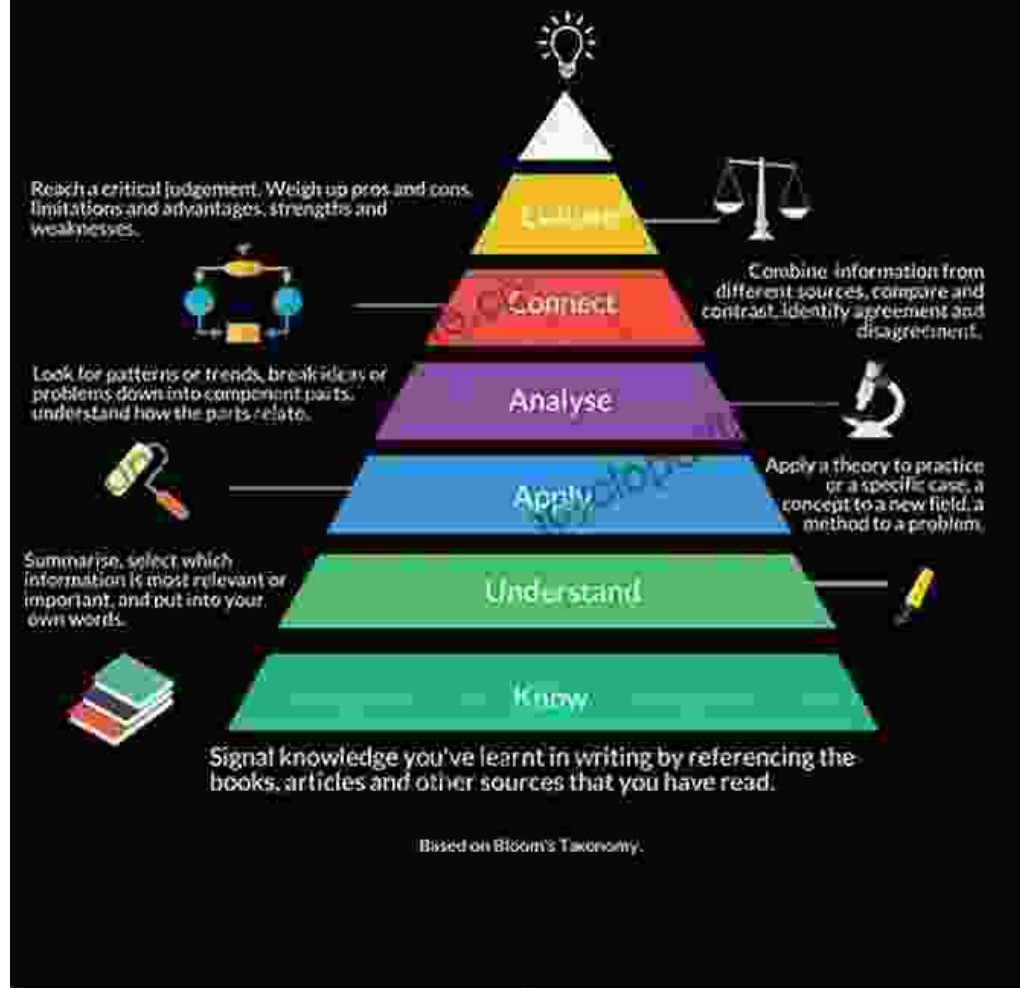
Reach a critical judgement. Weigh up pros and cons, limitations and advantages, strengths and weaknesses.

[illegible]

Combine information from different sources, compare and contrast, identify agreement and disagreement.

Connect

Look for patterns or trends, break ideas or problems down into component parts, understand how the parts relate.

Analyse

Apply a theory to practice or a specific case, a concept to a new field, a method to a problem.

Apply

Summarise, select which information is most relevant or important, and put into your own words.

Understand

Know

Signal knowledge you've learnt in writing by referencing the books, articles and other sources that you have read.

Based on Bloom's Taxonomy.